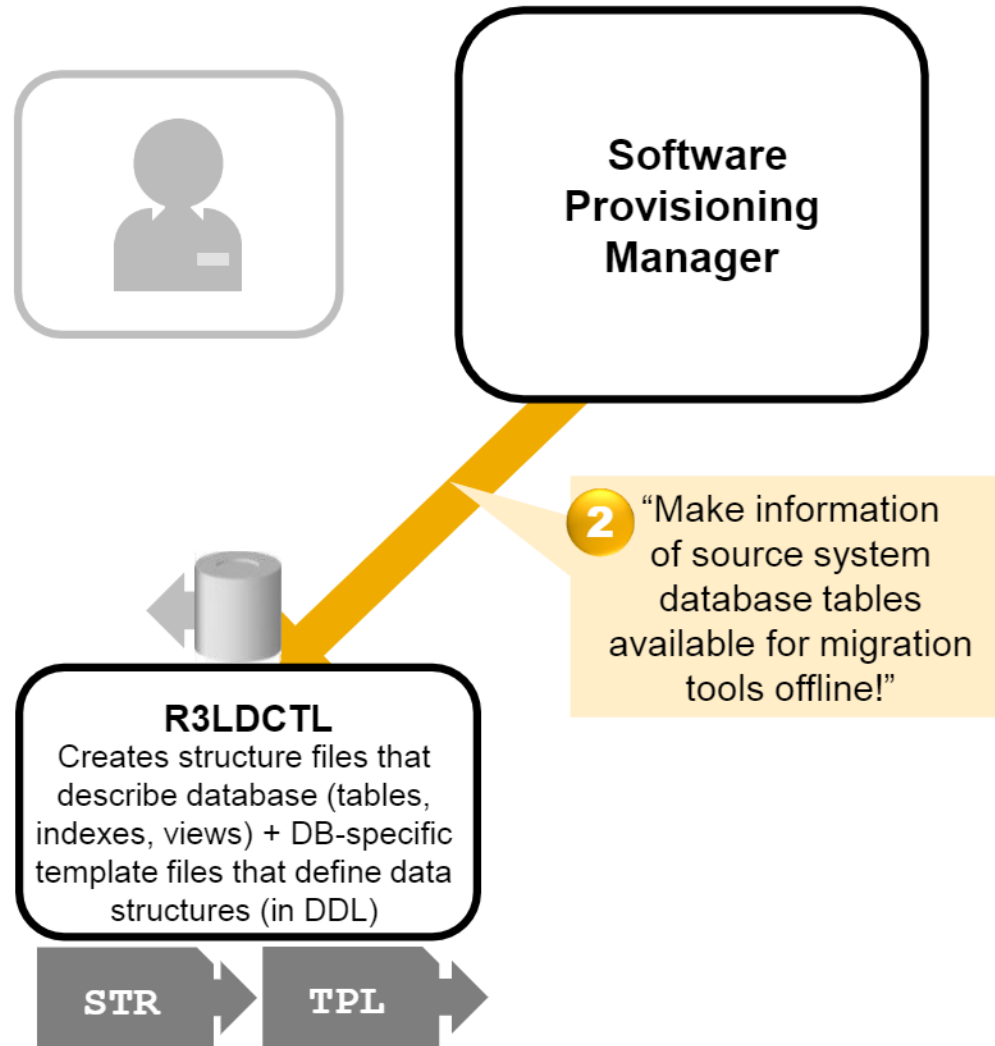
Software Provisioning Manager

2 “Make information of source system database tables available for migration tools offline!”

R3LDCTL
Creates structure files that describe database (tables, indexes, views) + DB-specific template files that define data structures (in DDL)

STR

TPL